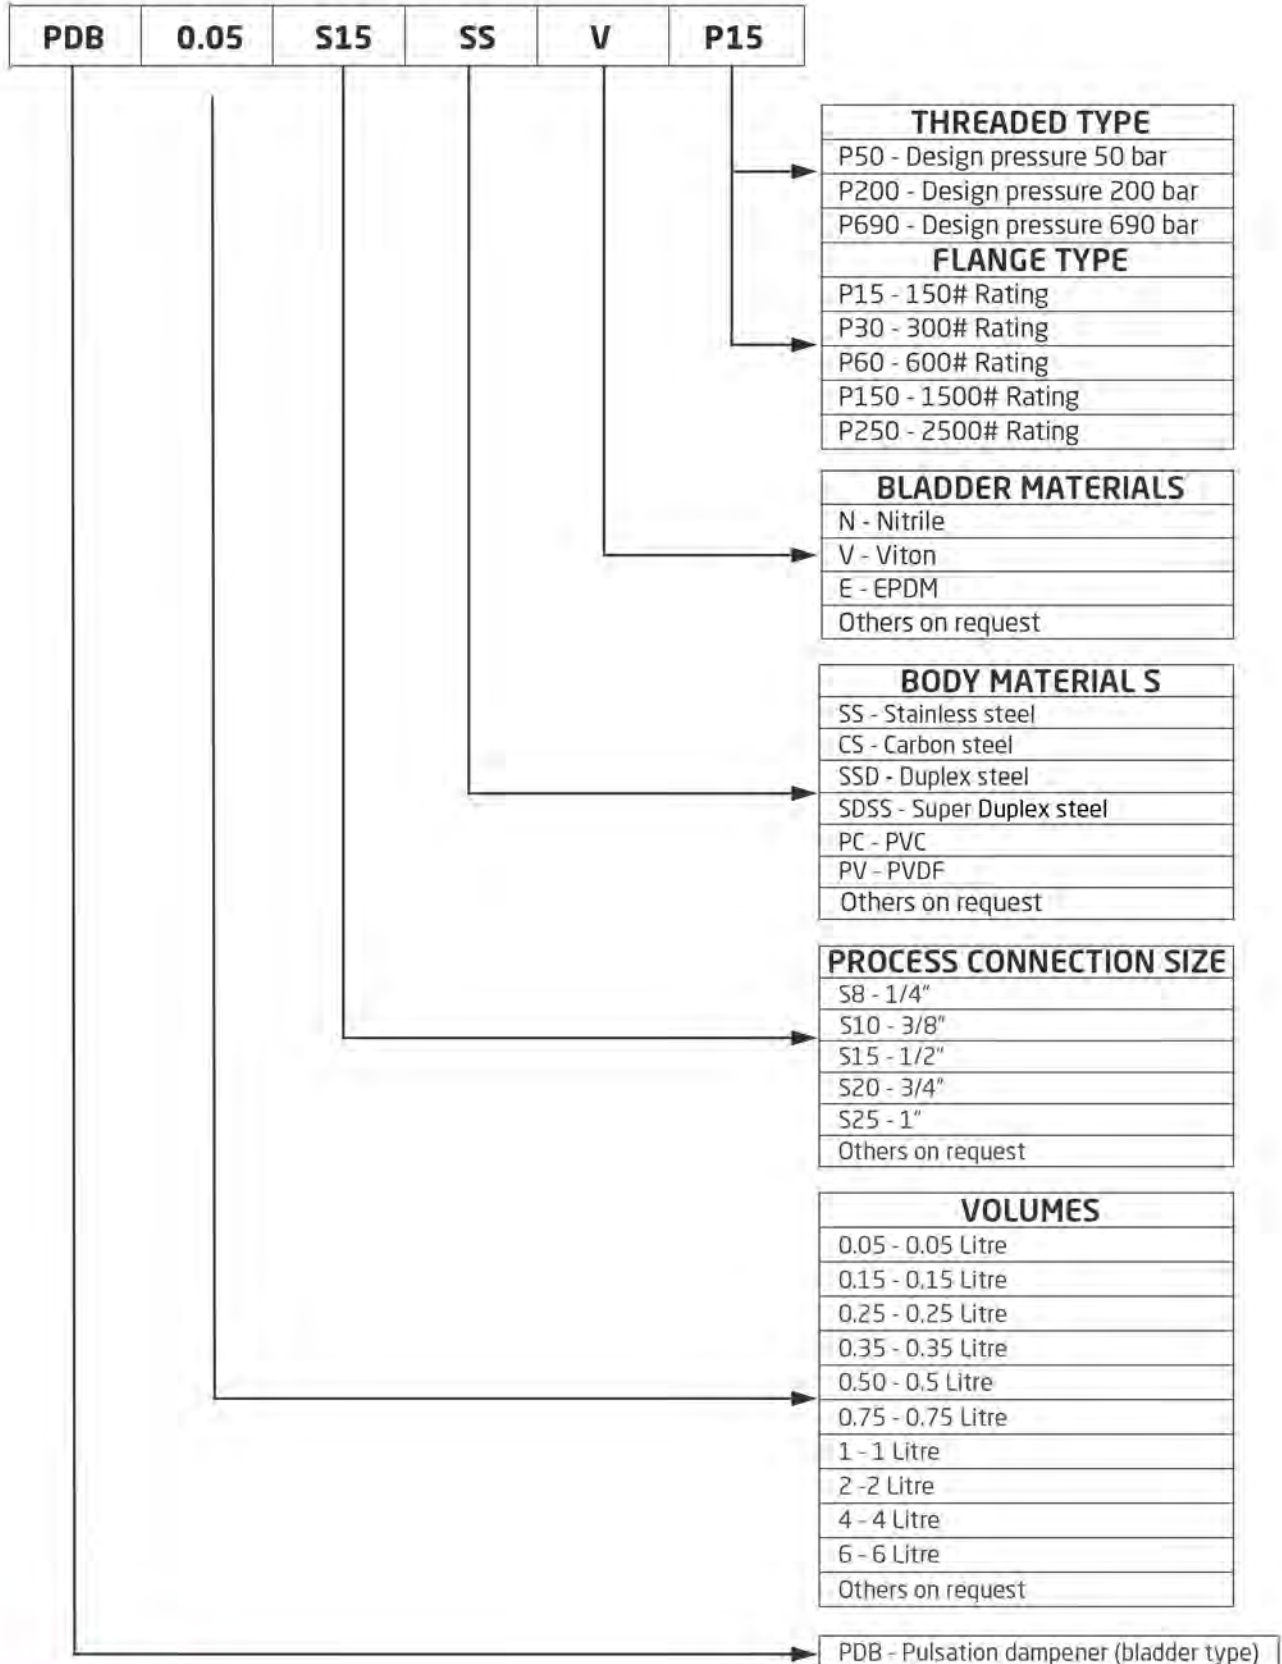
| PDB | 0.05 | S15 | SS | V | P15 |
|---|---|---|---|---|---|

| THREADED TYPE |
|---|
| P50 - Design pressure 50 bar |
| P200 - Design pressure 200 bar |
| P690 - Design pressure 690 bar |
| FLANGE TYPE |
| P15 - 150# Rating |
| P30 - 300# Rating |
| P60 - 600# Rating |
| P150 - 1500# Rating |
| P250 - 2500# Rating |

| BLADDER MATERIALS |
|---|
| N - Nitrile |
| V - Viton |
| E - EPDM |
| Others on request |

| BODY MATERIAL S |
|---|
| SS - Stainless steel |
| CS - Carbon steel |
| SSD - Duplex steel |
| SDSS - Super Duplex steel |
| PC - PVC |
| PV - PVDF |
| Others on request |

| PROCESS CONNECTION SIZE |
|---|
| S8 - 1/4" |
| S10 - 3/8" |
| S15 - 1/2" |
| S20 - 3/4" |
| S25 - 1" |
| Others on request |

| VOLUMES |
|---|
| 0.05 - 0.05 Litre |
| 0.15 - 0.15 Litre |
| 0.25 - 0.25 Litre |
| 0.35 - 0.35 Litre |
| 0.50 - 0.5 Litre |
| 0.75 - 0.75 Litre |
| 1 - 1 Litre |
| 2 -2 Litre |
| 4 - 4 Litre |
| 6 - 6 Litre |
| Others on request |

PDB - Pulsation dampener (bladder type)